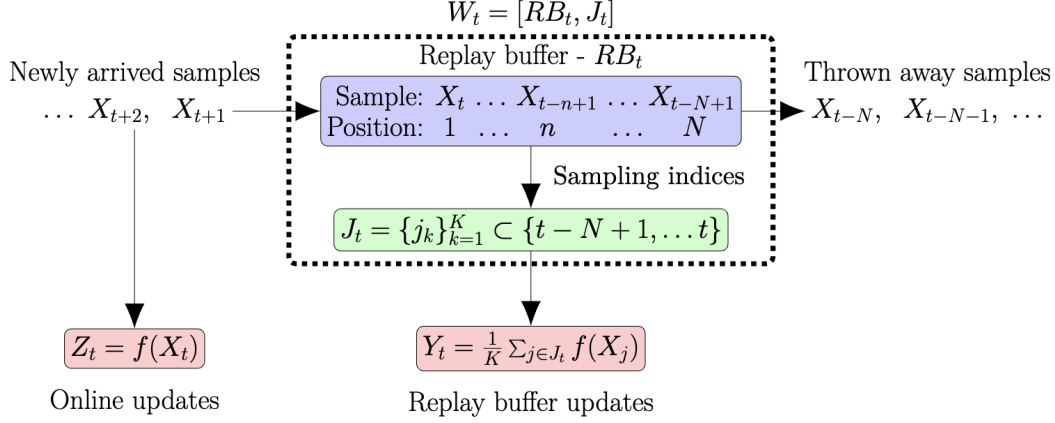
$W_t = [RB_t, J_t]$

Replay buffer - $RB_t$

Newly arrived samples

$\dots\ X_{t+2},\ \ X_{t+1}$

Sample: $X_t\ \dots\ X_{t-n+1}\ \dots\ X_{t-N+1}$

Position: $1\ \dots\ n\ \dots\ N$

Thrown away samples

$X_{t-N},\ \ X_{t-N-1},\ \dots$

Sampling indices

$J_t = \{j_k\}_{k=1}^{K} \subset \{t-N+1, \dots t\}$

$Z_t = f(X_t)$

Online updates

$Y_t = \frac{1}{K}\sum_{j\in J_t} f(X_j)$

Replay buffer updates